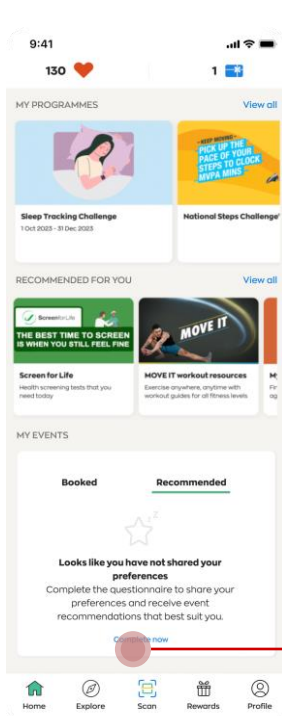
9:41

130

1

MY PROGRAMMES

View all

KEEP MOVING
PICK UP THE PACE OF YOUR STEPS TO CLOCK MVPA MINS

Sleep Tracking Challenge

1 Oct 2023 - 31 Dec 2023

National Steps Challenge

RECOMMENDED FOR YOU

View all

Screen for Life

THE BEST TIME TO SCREEN IS WHEN YOU STILL FEEL FINE

MOVE IT

Screen for Life

Health screening tests that you need today

MOVE IT workout resources

Exercise anywhere, anytime with workout guides for all fitness levels

MY EVENTS

Booked

Recommended

Looks like you have not shared your preferences

Complete the questionnaire to share your preferences and receive event recommendations that best suit you.

Complete now

Home

Explore

Scan

Rewards

Profile